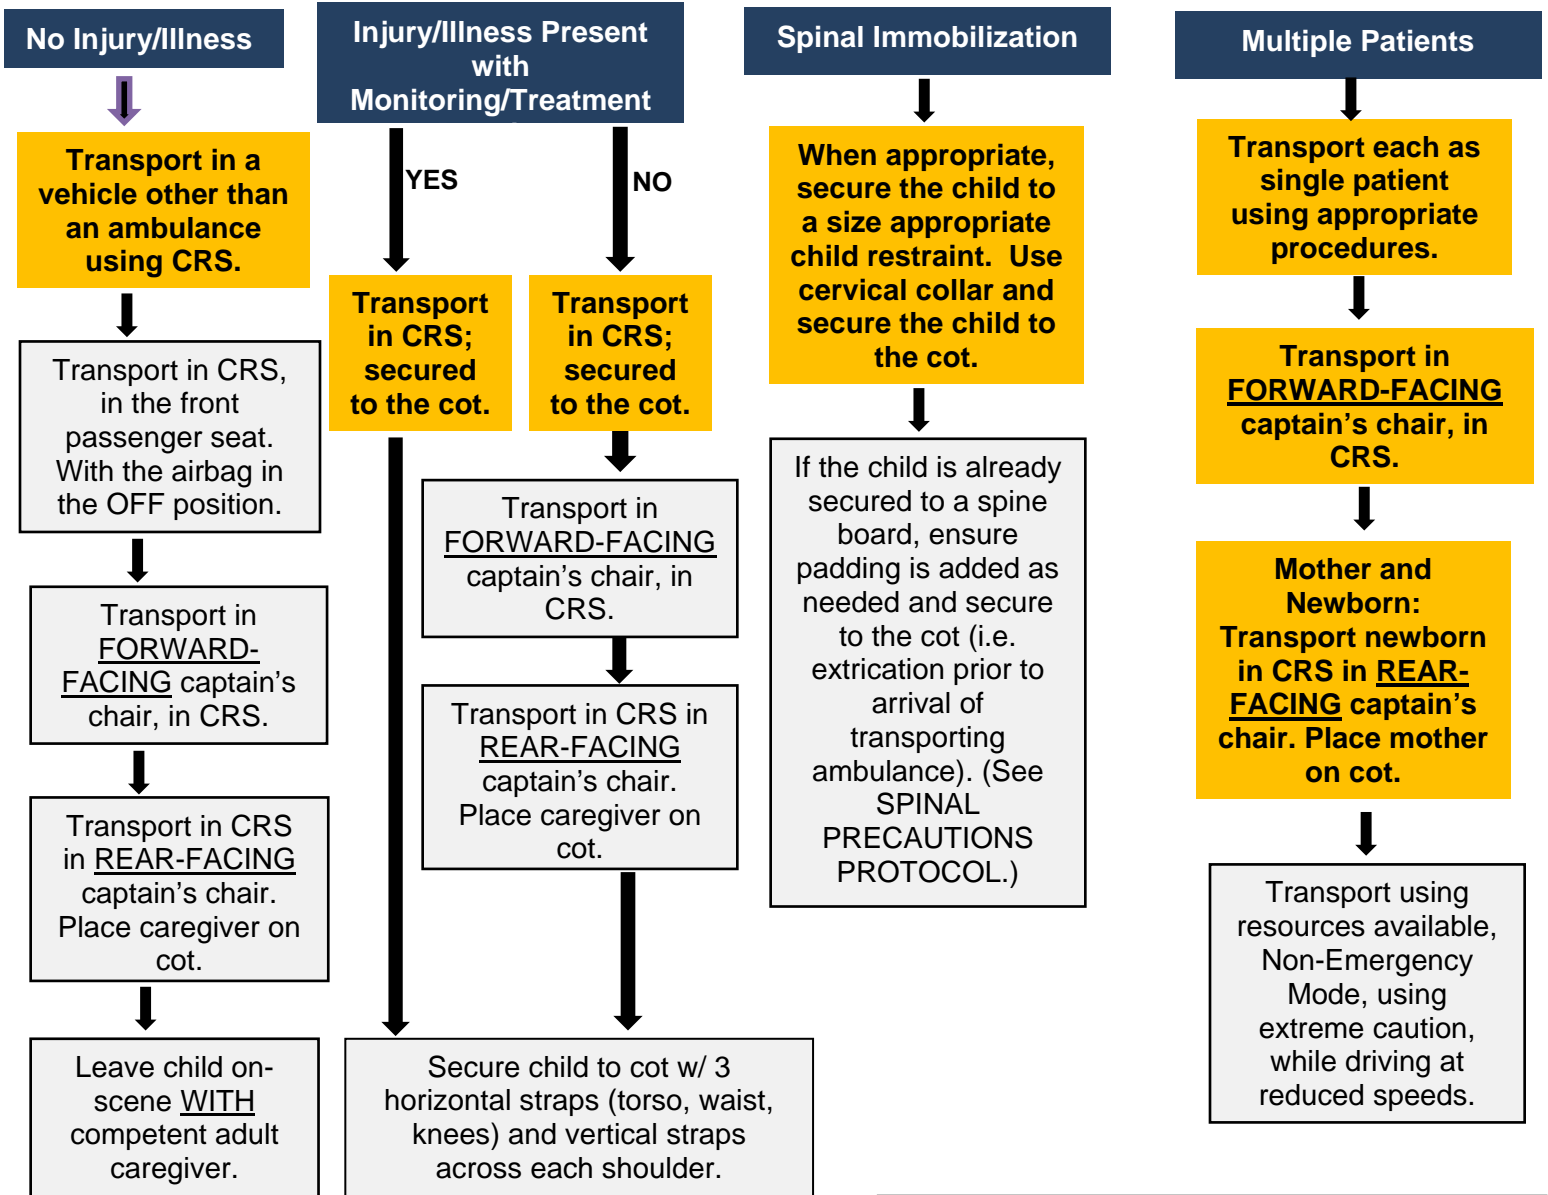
No Injury/Illness

Transport in a vehicle other than an ambulance using CRS.

Transport in CRS, in the front passenger seat. With the airbag in the OFF position.

Transport in FORWARD-FACING captain's chair, in CRS.

Transport in CRS in REAR-FACING captain's chair. Place caregiver on cot.

Leave child on-scene WITH competent adult caregiver.

Injury/Illness Present with Monitoring/Treatment

YES

Transport in CRS; secured to the cot.

NO

Transport in CRS; secured to the cot.

Transport in FORWARD-FACING captain's chair, in CRS.

Transport in CRS in REAR-FACING captain's chair. Place caregiver on cot.

Secure child to cot w/ 3 horizontal straps (torso, waist, knees) and vertical straps across each shoulder.

Spinal Immobilization

When appropriate, secure the child to a size appropriate child restraint. Use cervical collar and secure the child to the cot.

If the child is already secured to a spine board, ensure padding is added as needed and secure to the cot (i.e. extrication prior to arrival of transporting ambulance). (See SPINAL PRECAUTIONS PROTOCOL.)

Multiple Patients

Transport each as single patient using appropriate procedures.

Transport in FORWARD-FACING captain's chair, in CRS.

Mother and Newborn: Transport newborn in CRS in REAR-FACING captain's chair. Place mother on cot.

Transport using resources available, Non-Emergency Mode, using extreme caution, while driving at reduced speeds.